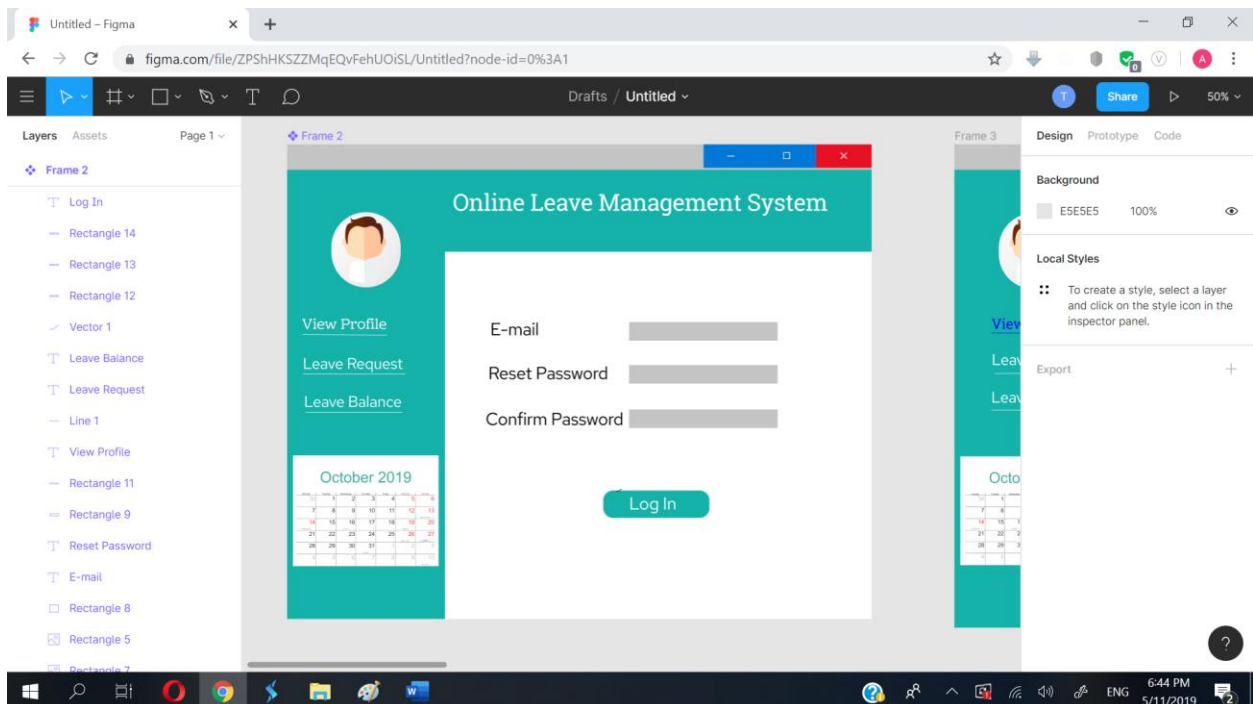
Untitled – Figma

figma.com/file/ZPShHKSZZMqEQvFehUOiSL/Untitled?node-id=0%3A1

Drafts / Untitled

Share

50%

Layers Assets Page 1

Frame 2

Log In
Rectangle 14
Rectangle 13
Rectangle 12
Vector 1
Leave Balance
Leave Request
Line 1
View Profile
Rectangle 11
Rectangle 9
Reset Password
E-mail
Rectangle 8
Rectangle 5
Rectangle 7

Frame 2

Online Leave Management System

View Profile

Leave Request

Leave Balance

October 2019

E-mail

Reset Password

Confirm Password

Log In

Frame 3

View

Lea

Lea

Octo

Design Prototype Code

Background

E5E5E5 100%

Local Styles

To create a style, select a layer and click on the style icon in the inspector panel.

Export

ENG 6:44 PM 5/11/2019